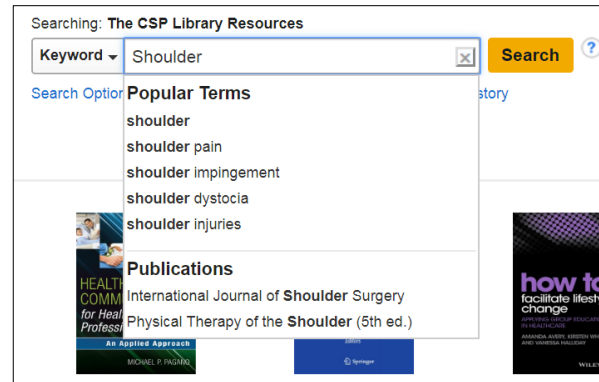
Searching: The CSP Library Resources

Keyword ▾ Shoulder

Search ?

Search Option

istory

Popular Terms

shoulder

shoulder pain

shoulder impingement

shoulder dystocia

shoulder injuries

Publications

International Journal of Shoulder Surgery

Physical Therapy of the Shoulder (5th ed.)

HEALTH COMM for Heal Profess

An Applied Approach

MICHAEL P. PAGANO

Springer

how to facilitate lifest change

APPLYING GROUP EDUCATI IN HEALTHCARE

AMANDA AVERY, KIRSTEN WH AND VANESSA HALLIDAY

WILE